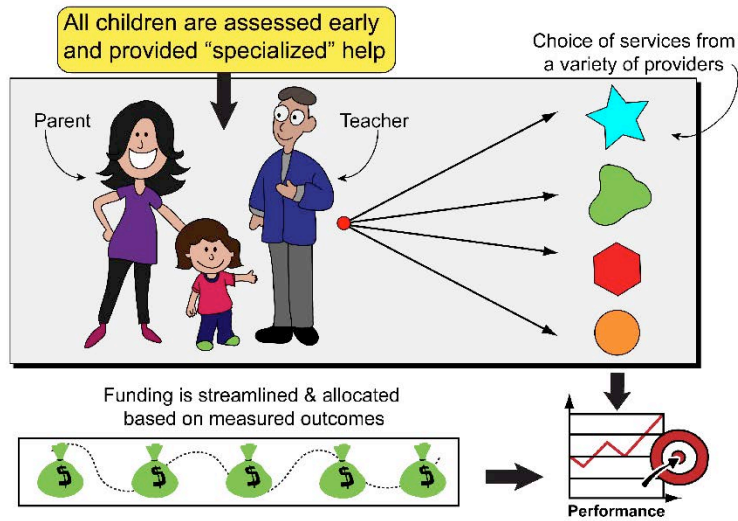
All children are assessed early and provided "specialized" help

Choice of services from a variety of providers

Parent

Teacher

Funding is streamlined & allocated based on measured outcomes

$

$

$

$

$

Performance